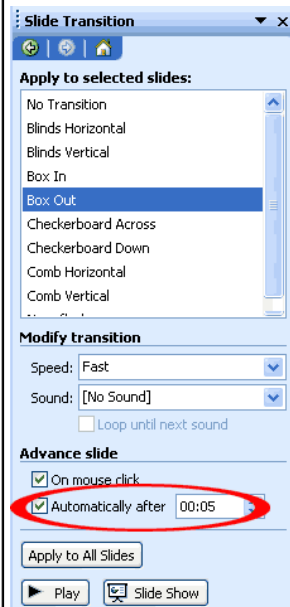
Slide Transition

Apply to selected slides:

No Transition
Blinds Horizontal
Blinds Vertical
Box In
Box Out
Checkerboard Across
Checkerboard Down
Comb Horizontal
Comb Vertical
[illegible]

Modify transition

Speed: Fast

Sound: [No Sound]

Loop until next sound

Advance slide

On mouse click

Automatically after 00:05

Apply to All Slides

Play

Slide Show